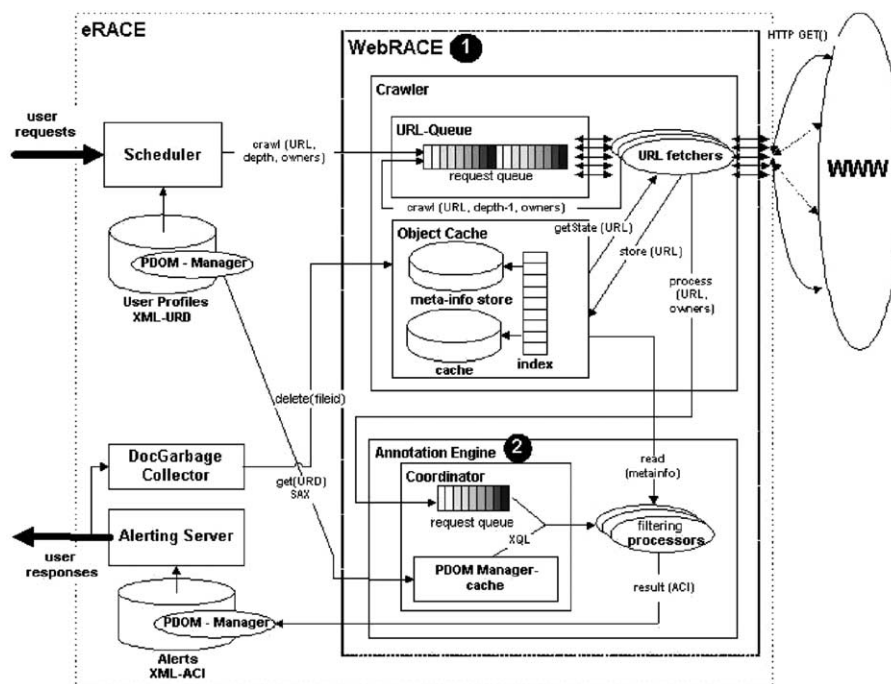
eRACE

WebRACE 1

HTTP GET()

Crawler

user requests

Scheduler

crawl (URL, depth, owners)

URL-Queue

request queue

URL fetchers

WWW

crawl (URL, depth-1, owners)

PDOM - Manager

User Profiles XML-URD

Object Cache

getState (URL)

store (URL)

meta-info store

process (URL, owners)

cache

index

delete(fileid)

Annotation Engine 2

read (metainfo)

DocGarbage Collector

Coordinator

get(URD) SAX

request queue

user responses

Alerting Server

XQL

filtering processors

PDOM Manager-cache

result (ACI)

PDOM - Manager

Alerts XML-ACI